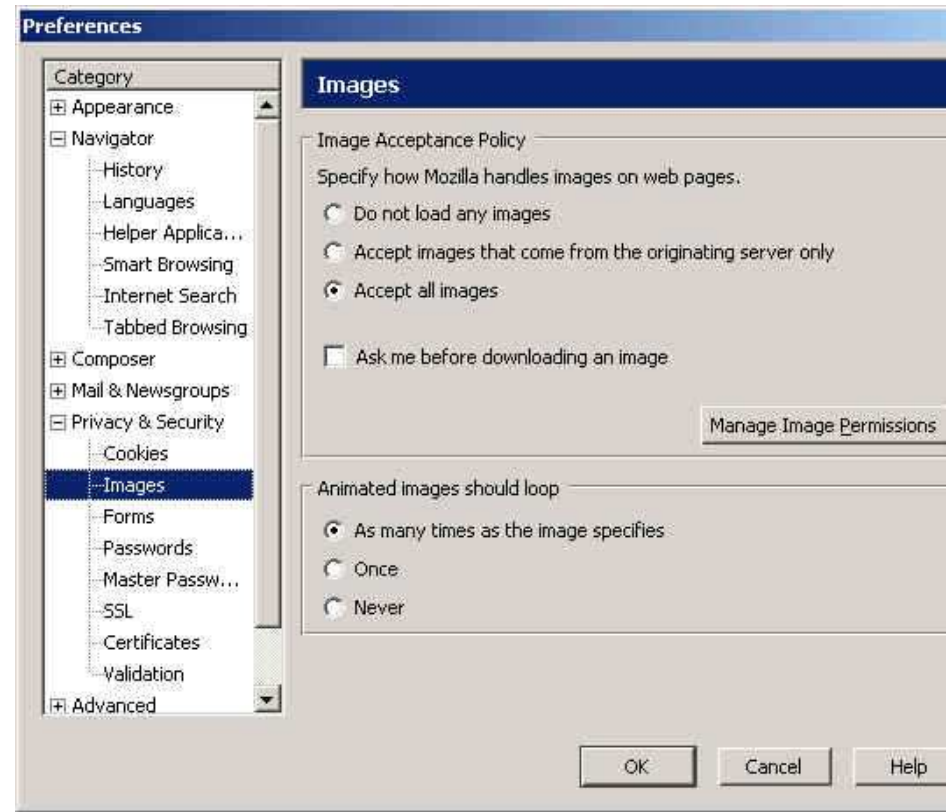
Preferences

Category
Appearance
Navigator
History
Languages
Helper Applica...
Smart Browsing
Internet Search
Tabbed Browsing
Composer
Mail & Newsgroups
Privacy & Security
Cookies
Images
Forms
Passwords
Master Passw...
SSL
Certificates
Validation
Advanced

Images

Image Acceptance Policy

Specify how Mozilla handles images on web pages.

Do not load any images

Accept images that come from the originating server only

Accept all images

Ask me before downloading an image

Manage Image Permissions

Animated images should loop

As many times as the image specifies

Once

Never

OK

Cancel

Help